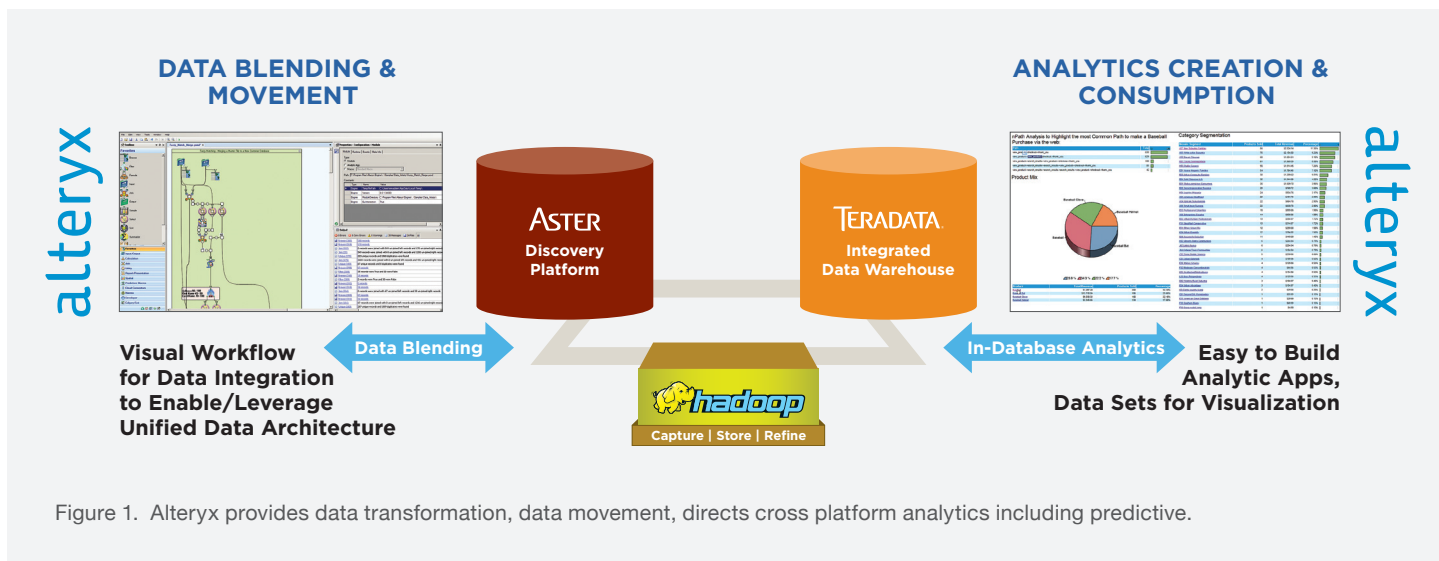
DATA BLENDING & MOVEMENT

ANALYTICS CREATION & CONSUMPTION

alteryx

ASTER
Discovery Platform

TERADATA
Integrated Data Warehouse

alteryx

nPath Analysis to Highlight the most Common Path to make a Baseball Purchase via the web:

Category Segmentation

Product Mix

Data Blending

In-Database Analytics

Visual Workflow for Data Integration to Enable/Leverage Unified Data Architecture

hadoop

Capture | Store | Refine

Easy to Build Analytic Apps, Data Sets for Visualization

Figure 1. Alteryx provides data transformation, data movement, directs cross platform analytics including predictive.